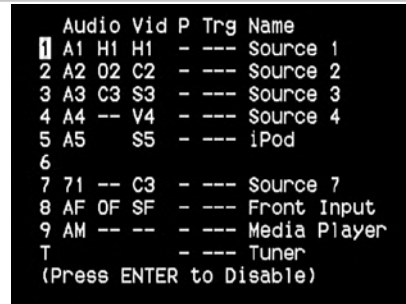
| | Audio | Vid | P | Trg | Name |
|---|---|---|---|---|---|
| 1 | A1 | H1 | H1 | - | --- Source 1 |
| 2 | A2 | O2 | C2 | - | --- Source 2 |
| 3 | A3 | C3 | S3 | - | --- Source 3 |
| 4 | A4 | -- | V4 | - | --- Source 4 |
| 5 | A5 | | S5 | - | --- iPod |
| 6 | | | | | |
| 7 | 71 | -- | C3 | - | --- Source 7 |
| 8 | AF | OF | SF | - | --- Front Input |
| 9 | AM | -- | -- | - | --- Media Player |
| T | | | | - | --- Tuner |

(Press ENTER to Disable)